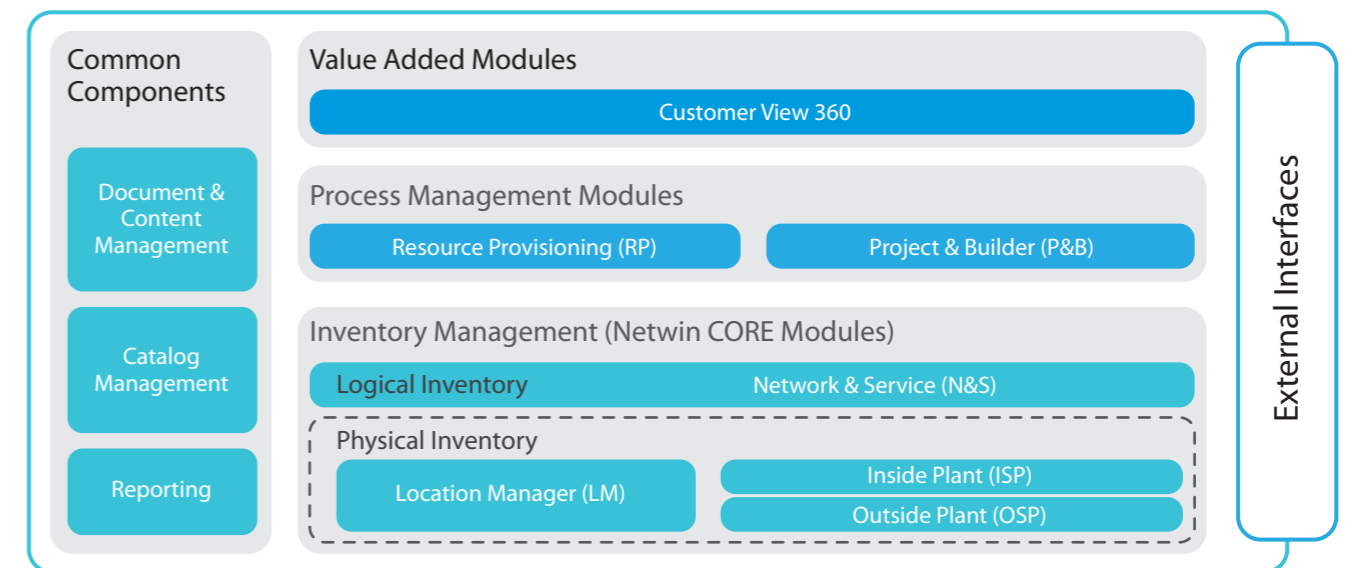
Common Components

Document & Content Management

Catalog Management

Reporting

Value Added Modules

Customer View 360

Process Management Modules

Resource Provisioning (RP)

Project & Builder (P&B)

Inventory Management (Netwin CORE Modules)

Logical Inventory

Network & Service (N&S)

Physical Inventory

Location Manager (LM)

Inside Plant (ISP)

Outside Plant (OSP)

External Interfaces